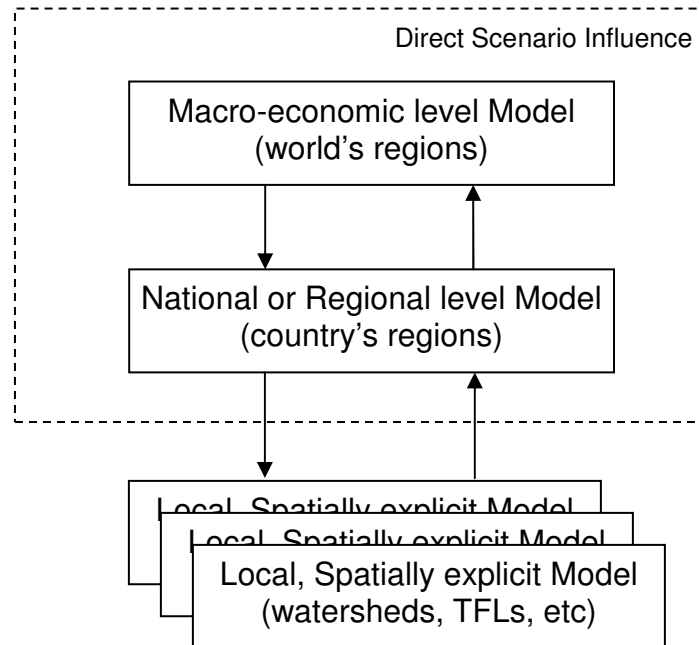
Direct Scenario Influence

Macro-economic level Model
(world’s regions)

National or Regional level Model
(country’s regions)

Local, Spatially explicit Model

Local, Spatially explicit Model

Local, Spatially explicit Model
(watersheds, TFLs, etc)